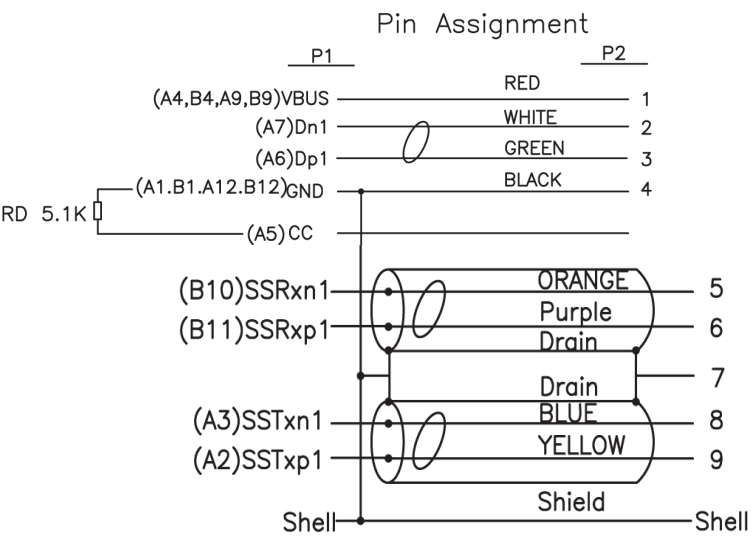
Pin Assignment

P1

P2

(A4,B4,A9,B9)VBUS

RED

1

(A7)Dn1

WHITE

2

(A6)Dp1

GREEN

3

(A1.B1.A12.B12)GND

BLACK

4

RD 5.1K

(A5) CC

(B10)SSRxn1

ORANGE

5

(B11)SSRxp1

Purple

6

Drain

Drain

7

(A3)SSTxn1

BLUE

8

(A2)SSTxp1

YELLOW

9

Shield

Shell

Shell